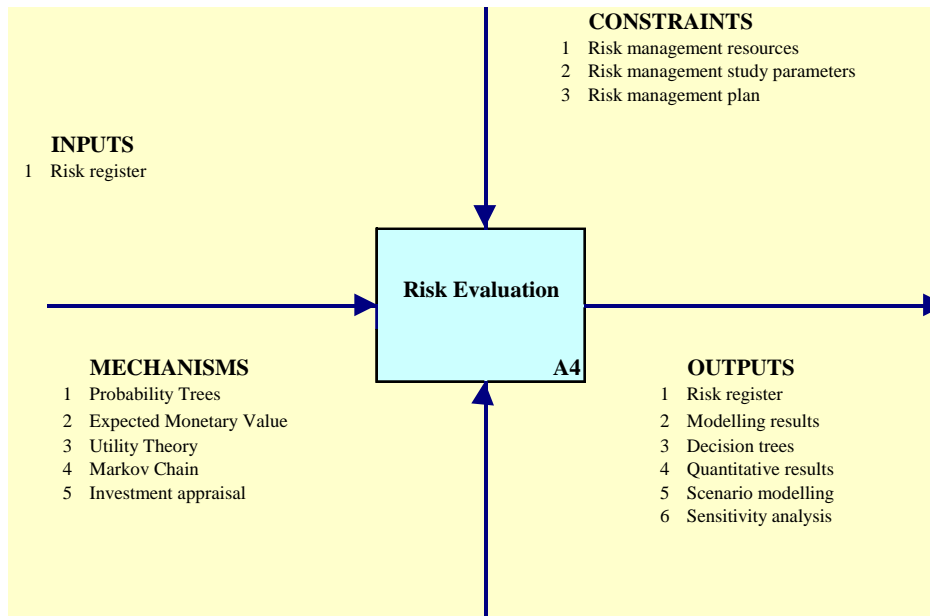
CONSTRAINTS
1 Risk management resources
2 Risk management study parameters
3 Risk management plan

INPUTS
1 Risk register

Risk Evaluation

A4

MECHANISMS
1 Probability Trees
2 Expected Monetary Value
3 Utility Theory
4 Markov Chain
5 Investment appraisal

OUTPUTS
1 Risk register
2 Modelling results
3 Decision trees
4 Quantitative results
5 Scenario modelling
6 Sensitivity analysis